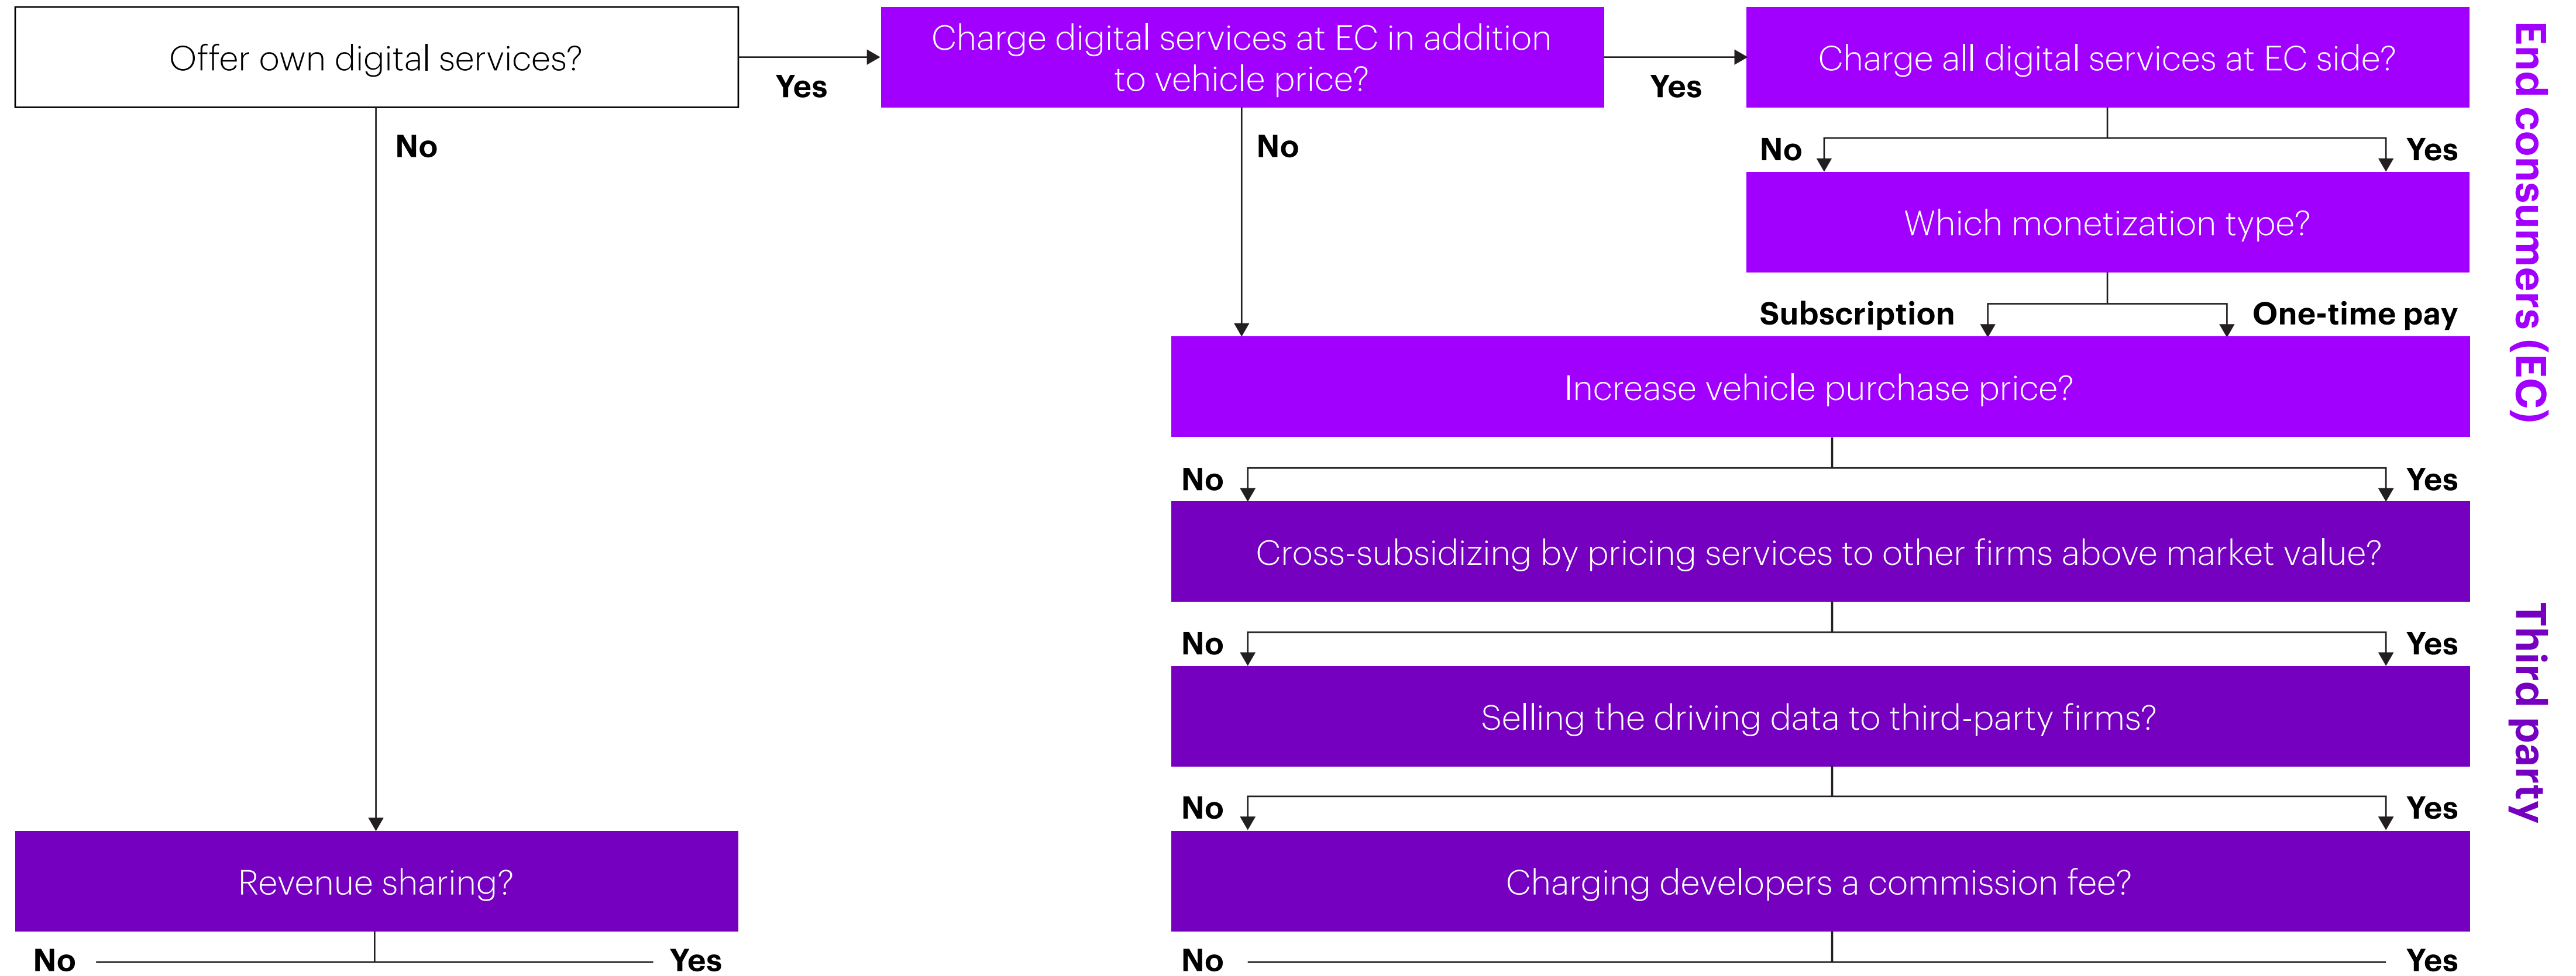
Offer own digital services?

Yes

Charge digital services at EC in addition to vehicle price?

Yes

Charge all digital services at EC side?

End consumers (EC)

No

No

No

Yes

Which monetization type?

Subscription

One-time pay

Increase vehicle purchase price?

No

Yes

Cross-subsidizing by pricing services to other firms above market value?

No

Yes

Third party

Selling the driving data to third-party firms?

No

Yes

Revenue sharing?

Charging developers a commission fee?

No

Yes

No

Yes